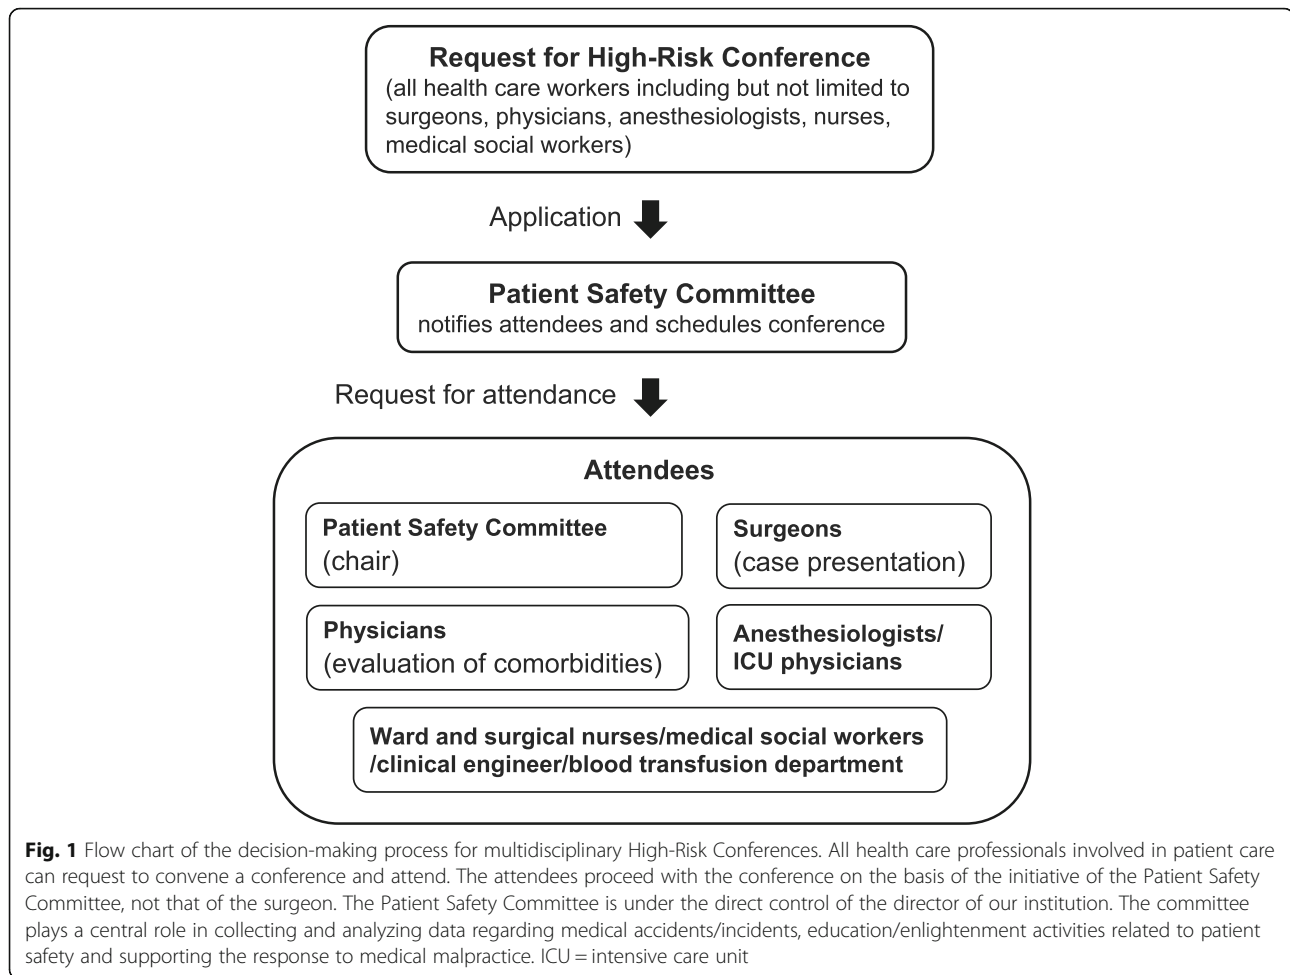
Request for High-Risk Conference
(all health care workers including but not limited to surgeons, physicians, anesthesiologists, nurses, medical social workers)

Application

Patient Safety Committee
notifies attendees and schedules conference

Request for attendance

Attendees

Patient Safety Committee
(chair)

Surgeons
(case presentation)

Physicians
(evaluation of comorbidities)

Anesthesiologists/
ICU physicians

Ward and surgical nurses/medical social workers
/clinical engineer/blood transfusion department

Fig. 1 Flow chart of the decision-making process for multidisciplinary High-Risk Conferences. All health care professionals involved in patient care can request to convene a conference and attend. The attendees proceed with the conference on the basis of the initiative of the Patient Safety Committee, not that of the surgeon. The Patient Safety Committee is under the direct control of the director of our institution. The committee plays a central role in collecting and analyzing data regarding medical accidents/incidents, education/enlightenment activities related to patient safety and supporting the response to medical malpractice. ICU = intensive care unit